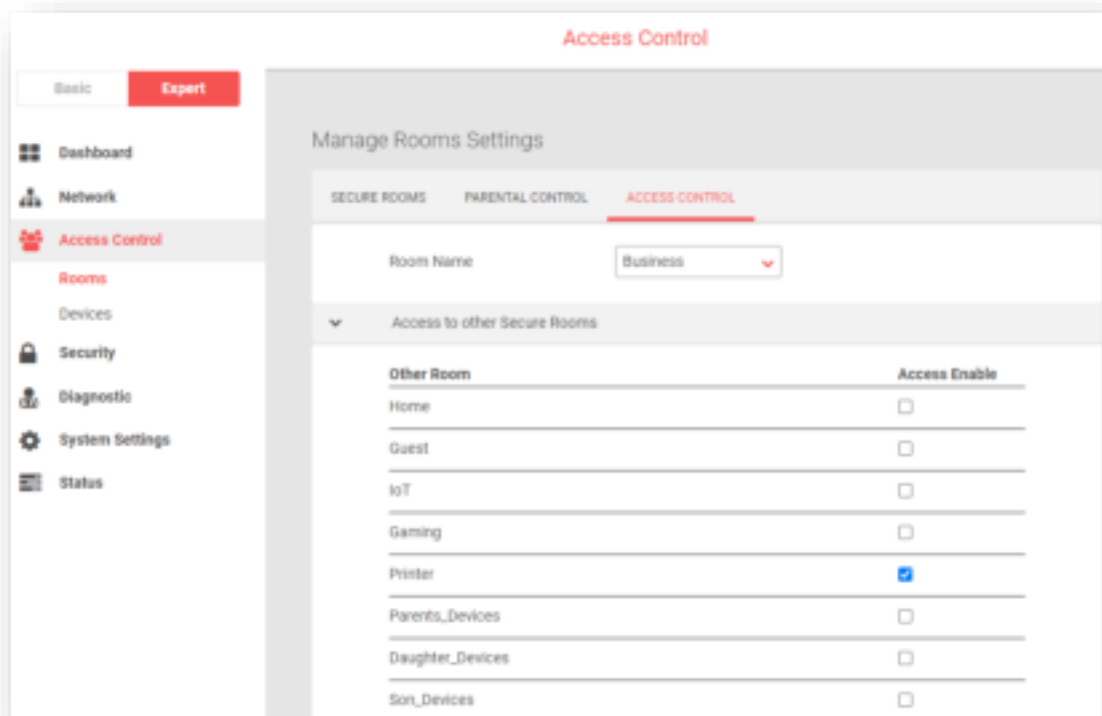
Access Control

Basic
Expert

Dashboard
Network
Access Control
Rooms
Devices
Security
Diagnostic
System Settings
Status

Manage Rooms Settings

SECURE ROOMS
PARENTAL CONTROL
ACCESS CONTROL

Room Name
Business

Access to other Secure Rooms

| Other Room | Access Enable |
|---|---|
| Home | ☐ |
| Guest | ☐ |
| IoT | ☐ |
| Gaming | ☐ |
| Printer | ☑ |
| Parents_Devices | ☐ |
| Daughter_Devices | ☐ |
| Son_Devices | ☐ |